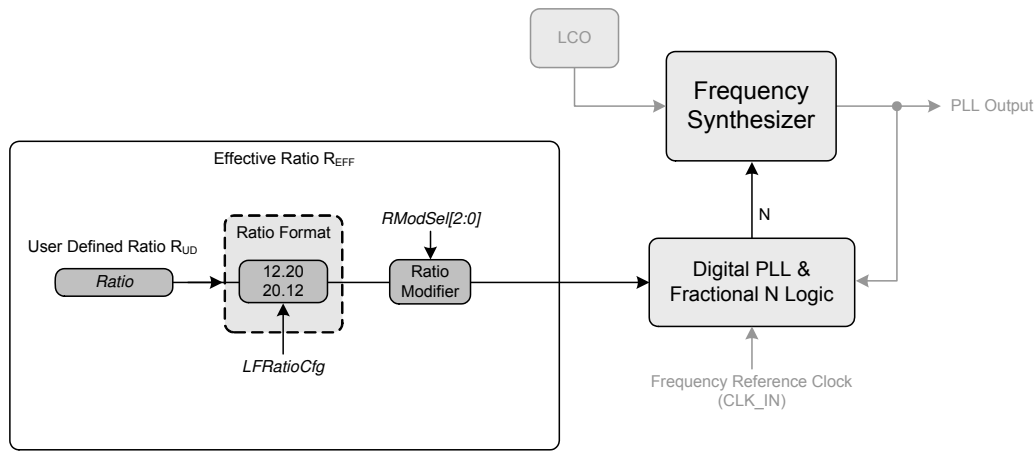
LCO

Frequency Synthesizer

PLL Output

Effective Ratio $R_{EFF}$

N

RModSel[2:0]

User Defined Ratio $R_{UD}$

Ratio Format

Ratio

12.20
20.12

Ratio Modifier

Digital PLL & Fractional N Logic

LFRatioCfg

Frequency Reference Clock (CLK_IN)